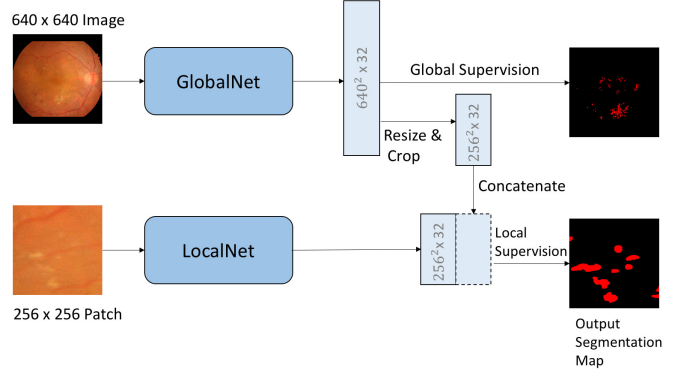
640 x 640 Image

GlobalNet

$640^2 \times 32$

Global Supervision

Resize & Crop

$256^2 \times 32$

Concatenate

LocalNet

$256^2 \times 32$

Local Supervision

256 x 256 Patch

Output Segmentation Map